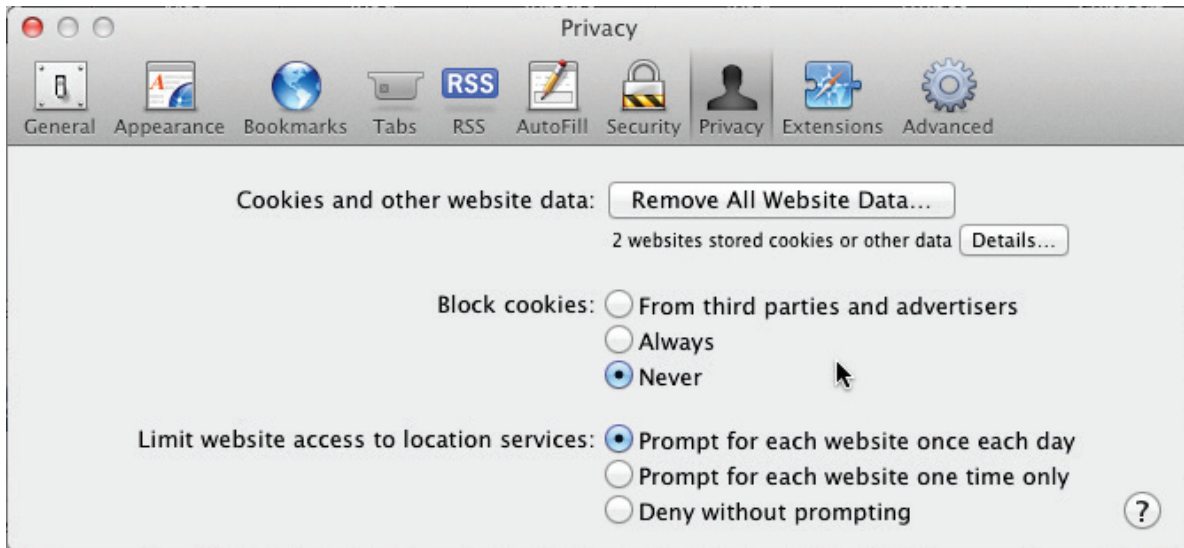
Privacy

RSS

General Appearance Bookmarks Tabs RSS AutoFill Security Privacy Extensions Advanced

Cookies and other website data: Remove All Website Data...

2 websites stored cookies or other data Details...

Block cookies: From third parties and advertisers
Always
Never

Limit website access to location services: Prompt for each website once each day
Prompt for each website one time only
Deny without prompting

?